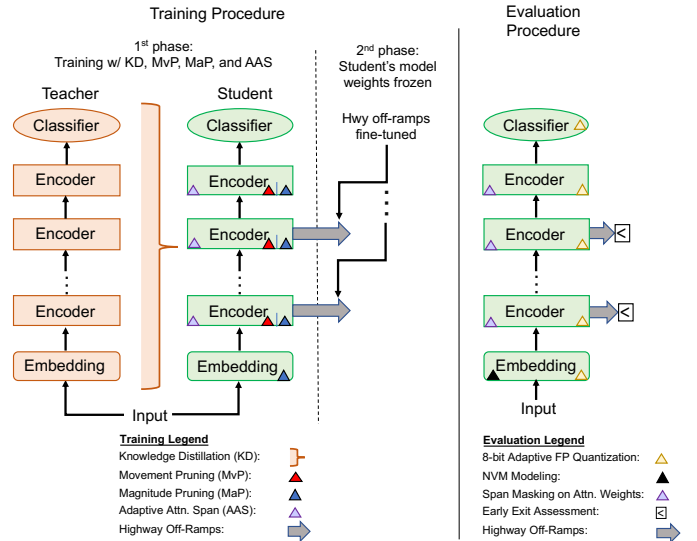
Training Procedure

1st phase:
Training w/ KD, MvP, MaP, and AAS

Teacher

Classifier

Encoder

Encoder

Encoder

Embedding

Student

Classifier

Encoder

Encoder

Encoder

Embedding

Input

2nd phase:
Student's model weights frozen

Hwy off-ramps fine-tuned

Evaluation Procedure

Classifier

Encoder

Encoder

Encoder

Embedding

Input

Training Legend
Knowledge Distillation (KD):
Movement Pruning (MvP):
Magnitude Pruning (MaP):
Adaptive Attn. Span (AAS):
Highway Off-Ramps:

Evaluation Legend
8-bit Adaptive FP Quantization:
NVM Modeling:
Span Masking on Attn. Weights:
Early Exit Assessment:
Highway Off-Ramps: